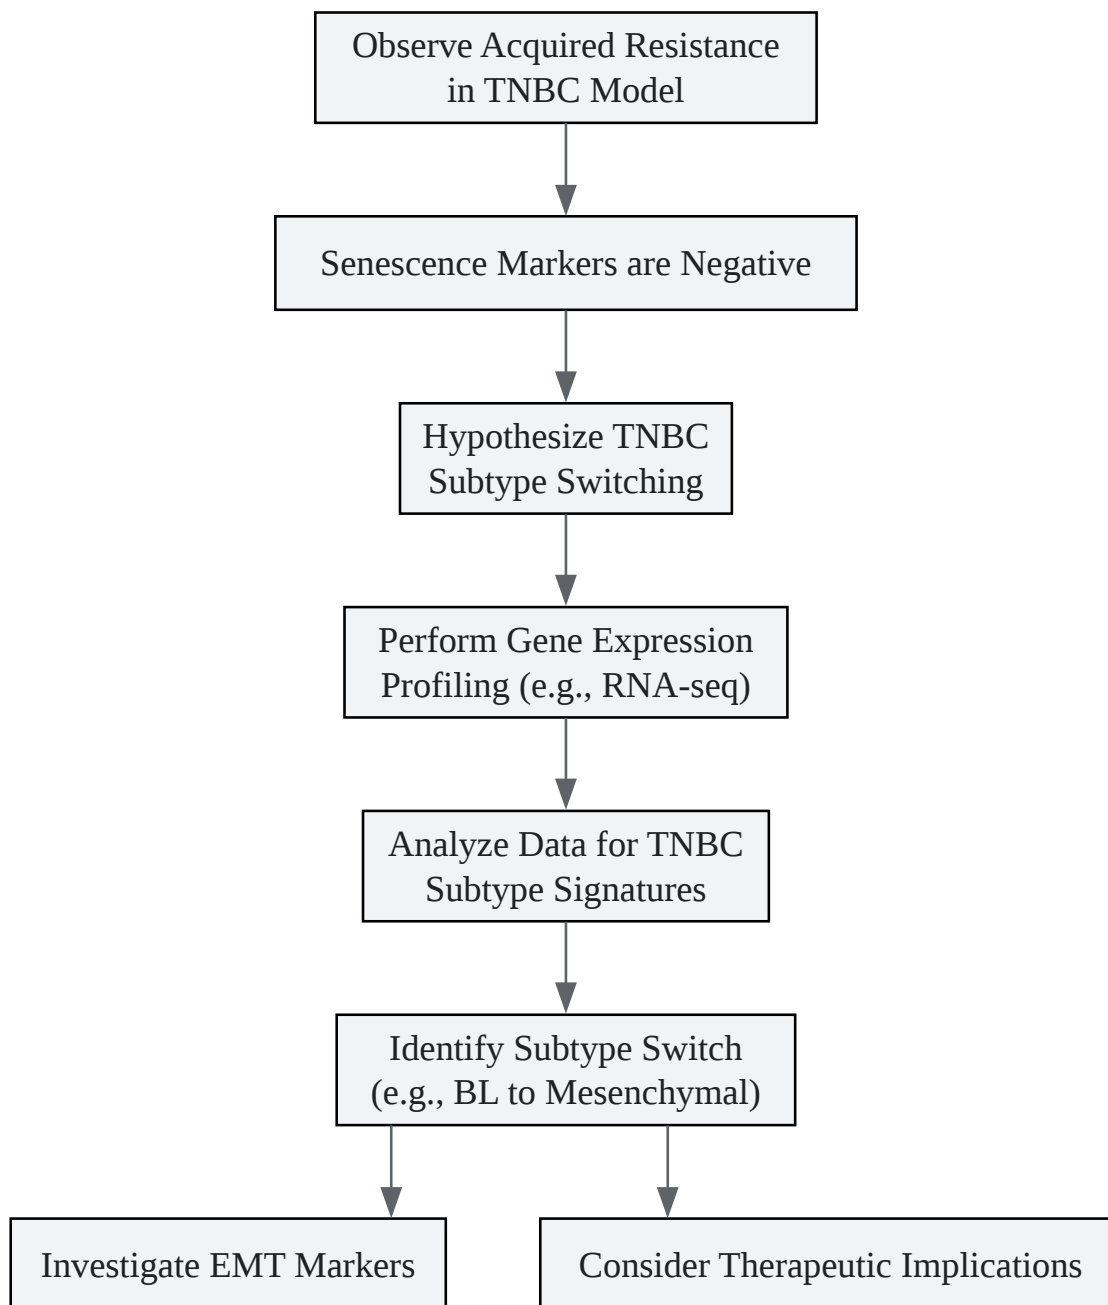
Observe Acquired Resistance in TNBC Model

Senescence Markers are Negative

Hypothesize TNBC Subtype Switching

Perform Gene Expression Profiling (e.g., RNA-seq)

Analyze Data for TNBC Subtype Signatures

Identify Subtype Switch (e.g., BL to Mesenchymal)

Investigate EMT Markers

Consider Therapeutic Implications